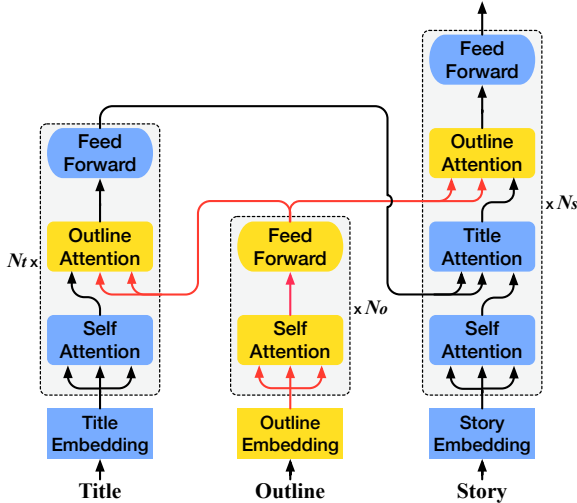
Feed Forward

Outline Attention

$N_t$ x

Self Attention

Title Embedding

Title

Feed Forward

Self Attention

x $N_o$

Outline Embedding

Outline

Feed Forward

Outline Attention

x $N_s$

Title Attention

Self Attention

Story Embedding

Story